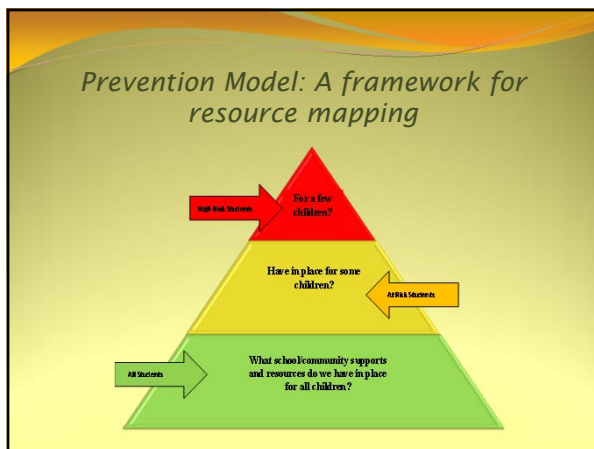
Prevention Model: A framework for resource mapping

High Risk Students

For a few children?

Have in place for some children?

At Risk Students

All Students

What school/community supports and resources do we have in place for all children?